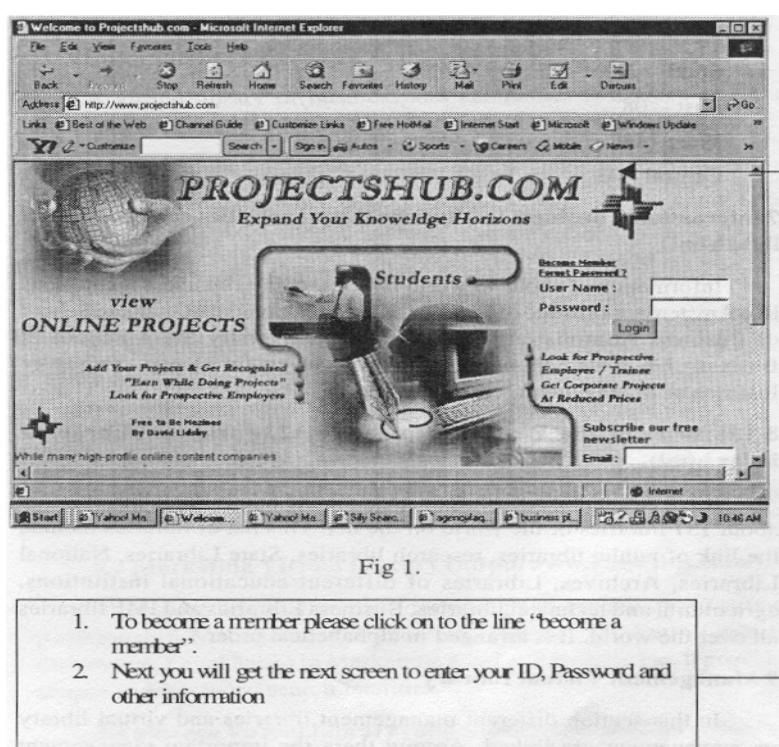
Welcome to Projectshub.com - Microsoft Internet Explorer

File Edit View Favorites Tools Help

Back Forward Stop Refresh Home Search Favorites History Mail Print Edit Discuss

Address http://www.projectshub.com Go

Links Best of the Web Channel Guide Customize Links Free HotMail Internet Start Microsoft Windows Update

Y! Customize Search Sign in Autos Sports Careers Mobile News

PROJECTSHUB.COM

Expand Your Knoweldge Horizons

Students

Become Member
Forgot Password ?
User Name :
Password :
Login

view
ONLINE PROJECTS

Add Your Projects & Get Recognised
"Earn While Doing Projects"
Look for Prospective Employers

Look for Prospective Employee / Trainee
Get Corporate Projects At Reduced Prices

Free to Be Hezinos
By David Lidsky

Subscribe our free newsletter
Email :

While many high-profile online content companies

Internet

Start Yahoo! Me... Welcom... Yahoo! Me... Sify Searc... agencyleq... business pl... 10:48 AM

Fig 1.

1. To become a member please click on to the line "become a member".
2. Next you will get the next screen to enter your ID, Password and other information